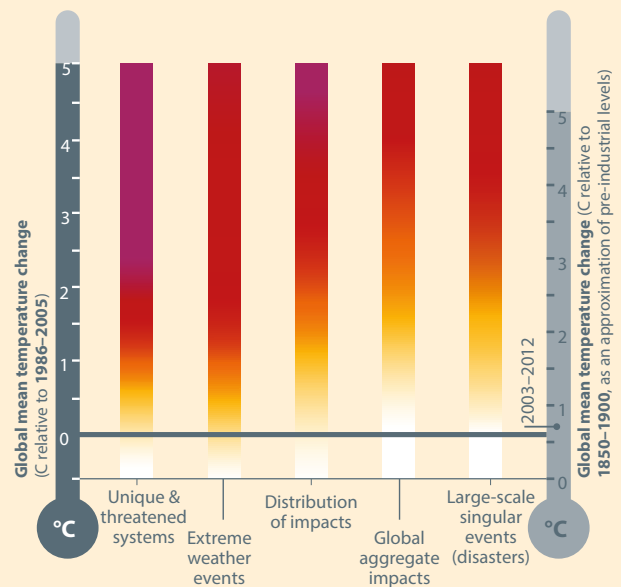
Global mean temperature change
(C relative to 1986–2005)

5
4
3
2
1
0

°C

Unique & threatened systems

Extreme weather events

Distribution of impacts

Global aggregate impacts

Large-scale singular events (disasters)

2003–2012

Global mean temperature change (C relative to 1850–1900, as an approximation of pre-industrial levels)

5
4
3
2
1
0

°C